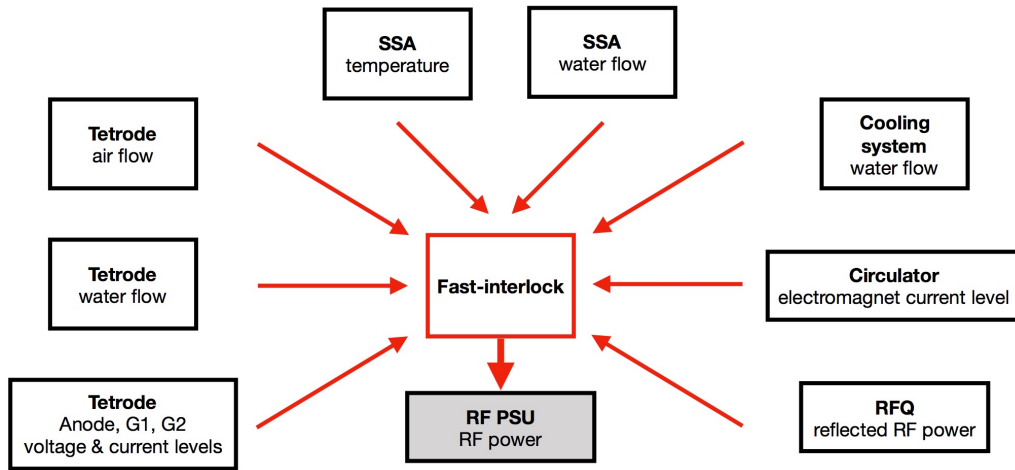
SSA
temperature

SSA
water flow

Tetrode
air flow

Cooling system
water flow

Tetrode
water flow

Fast-interlock

Circulator
electromagnet current level

Tetrode
Anode, G1, G2
voltage & current levels

RF PSU
RF power

RFQ
reflected RF power